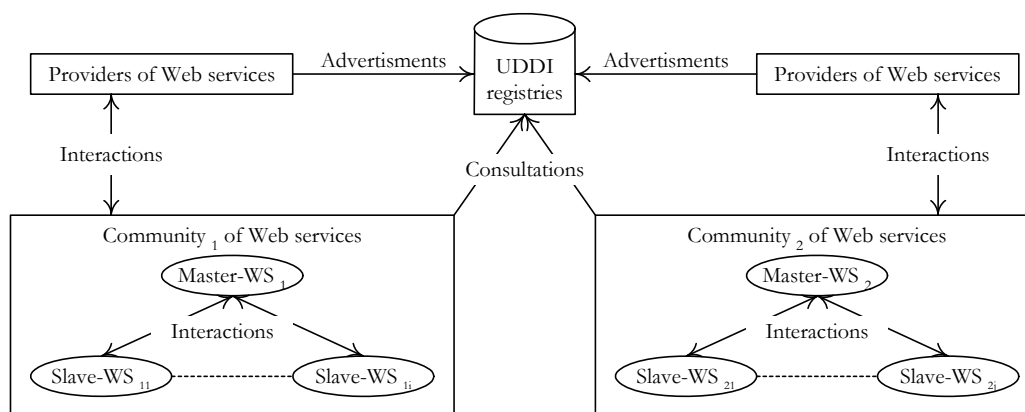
Providers of Web services

Advertisments

UDDI registries

Advertisments

Providers of Web services

Interactions

Consultations

Interactions

Community $_1$ of Web services

Master-WS $_1$

Interactions

Slave-WS $_{11}$

Slave-WS $_{1i}$

Community $_2$ of Web services

Master-WS $_2$

Interactions

Slave-WS $_{21}$

Slave-WS $_{2j}$